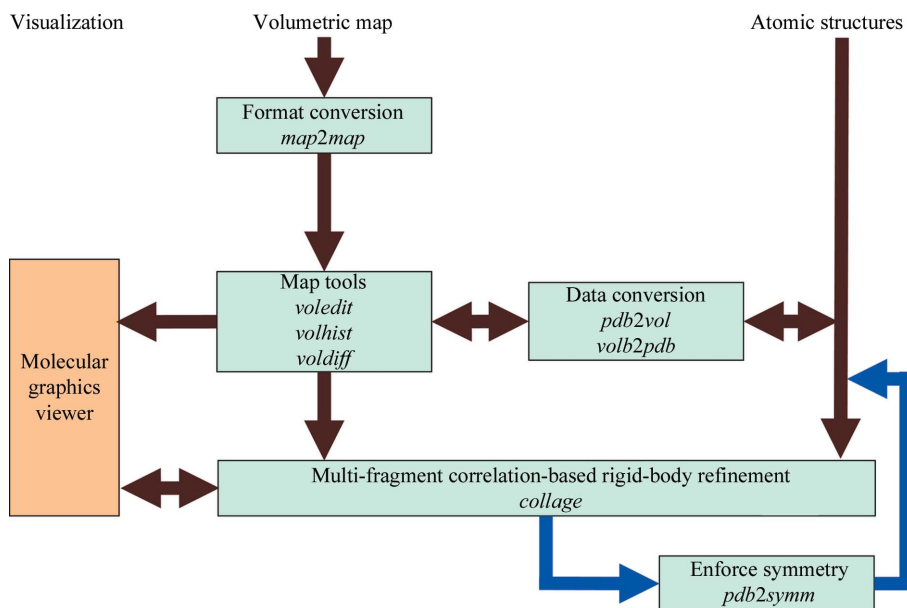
Visualization

Volumetric map

Atomic structures

Format conversion
map2map

Molecular graphics viewer

Map tools
voledit
volhist
voldiff

Data conversion
pdb2vol
volb2pdb

Multi-fragment correlation-based rigid-body refinement
collage

Enforce symmetry
pdb2symm